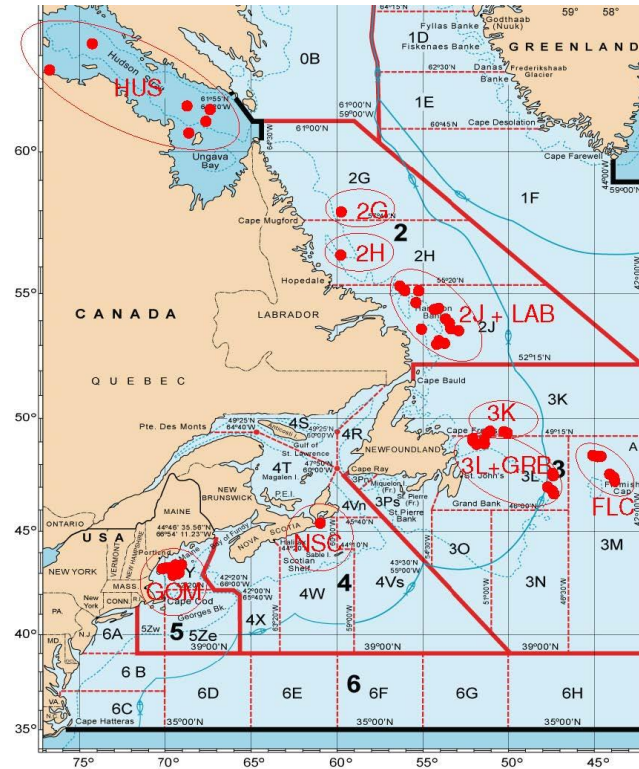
64°15'N
59°
58°
Godthaab (Nuuk)
1D
Fyllas Banke
Fiskenaes Banke
GREENLAND
0B
Hudson
HUS
62°30'N
Danas Banke
Frederikshaab Glacier
1E
60°45'N
Cape Desolation
61°55'N 65°00'W
61°00'N 59°00'W
61°00'N
64°30'W
Ungava Bay
60°
Cape Farewell
44°00'W
59°00'N
2G
1F
2G
57°40'N
Cape Mugford
2
2H
2H
Hopedale
55°20'N
55°
Hamilton Bank
2J + LAB
2J
CANADA
LABRADOR
52°15'N
QUEBEC
Cape Bauld
3K
3K
50°
Pte. Des Monts
49°25'N 64°40'W
4S
49°25'N 60°00'W
4R
NEWFOUNDLAND
Cape Freels
49°15'N
Gulf of St. Lawrence
Anticosti
St. John's
3L+GRB
3
Flemish Cap
4T
47°50'N 60°00'W
Magalen I.
Cape Ray
3L
NEW BRUNSWICK
P.E.I.
Miquelon (Fr.)
St. Pierre (Fr.)
3Pn
3Ps
St. Pierre Bank
Grand Bank
46°00'N
4Vn
MAINE
45°40'N
FLC
ONTARIO
45°
NOVA SCOTIA
USA
NEW HAMPSHIRE
VERMONT
44°46' 35.56"N 66°54' 11.23"W
Bay of Fundy
Halifax
Sable I.
NSC
44°10'N
3O
3M
Gulf of Maine
Portland
5Y
Scotian Shelf
43°30'N 55°00'W
NEW YORK
MASS.
4Vs
3N
Cape Cod
42°20'N 67°00'W
4
GOM
42°00'N 65°40'W
4W
CONN
R.I.
New York
Georges Bk.
PA.
54°30'W
51°00'W
46°30'W
42°00'W
4X
67°00'W
63°20'W
59°00'W
40°
5Zw
5
5Ze
6A
N.J.
MD
39°00'N
39°00'N
39°00'N
6 B
DEL.
VA
6D
6E
6
6F
6G
6H
Cape Hatteras
6C
35°00'N
35°00'N
35°00'N
35°
75°
70°
65°
60°
55°
50°
45°